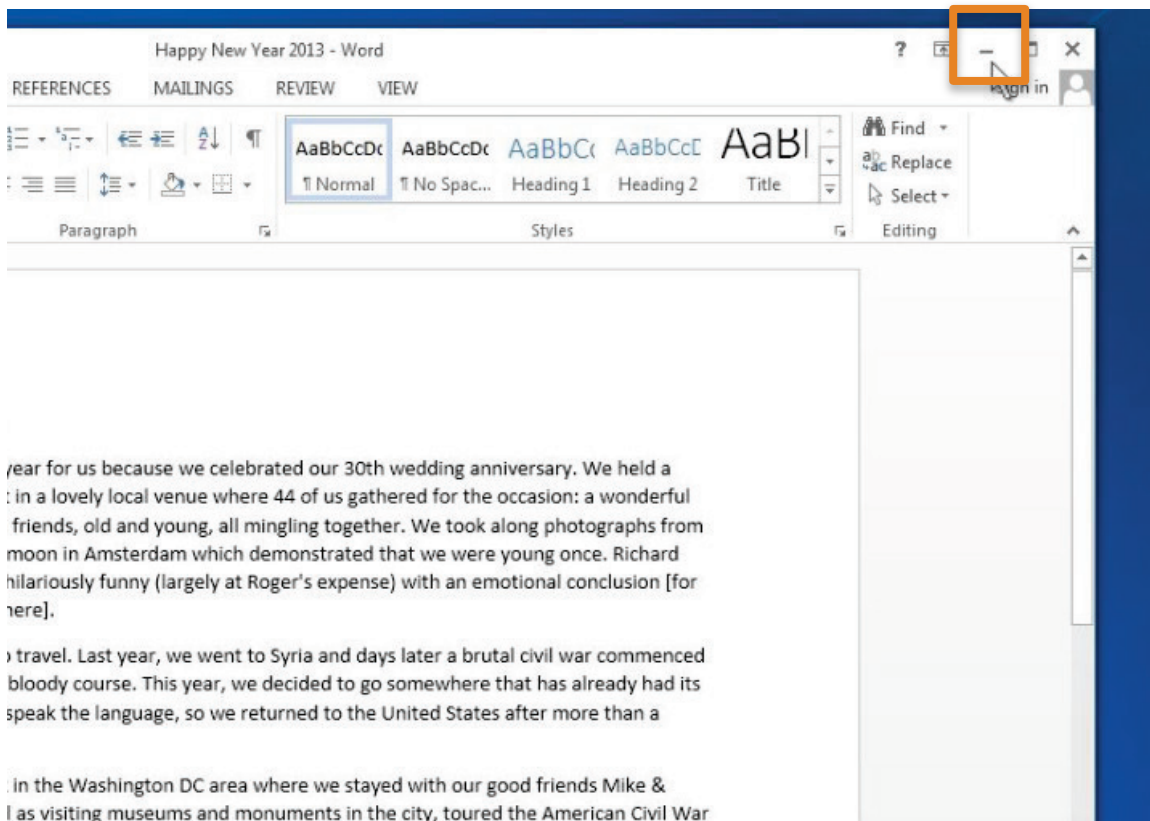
Happy New Year 2013 - Word

? 

REFERENCES MAILINGS REVIEW VIEW

Sign in

AaBbCcDc
¶ Normal

AaBbCcDc
¶ No Spac...

AaBbCc
Heading 1

AaBbCcD
Heading 2

AaBl
Title

Find
Replace
Select

Paragraph

Styles

Editing

year for us because we celebrated our 30th wedding anniversary. We held a t in a lovely local venue where 44 of us gathered for the occasion: a wonderful friends, old and young, all mingling together. We took along photographs from moon in Amsterdam which demonstrated that we were young once. Richard hilariously funny (largely at Roger's expense) with an emotional conclusion [for here].

travel. Last year, we went to Syria and days later a brutal civil war commenced bloody course. This year, we decided to go somewhere that has already had its speak the language, so we returned to the United States after more than a

in the Washington DC area where we stayed with our good friends Mike & as visiting museums and monuments in the city, toured the American Civil War